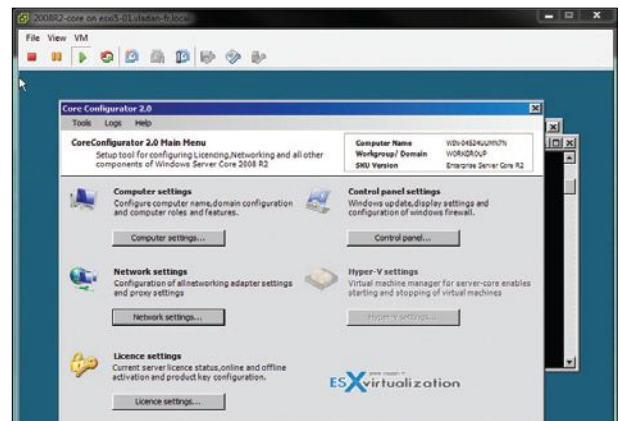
2008R2-core on esxi5-01.vladan-fr.local

File View VM

Core Configurator 2.0

Tools Logs Help

CoreConfigurator 2.0 Main Menu

Setup tool for configuring Licencing,Networking and all other components of Windows Server Core 2008 R2

| Computer Name | WIN-04S24UUMN7N |
|---|---|
| Workgroup/ Domain | WORKGROUP |
| SKU Version | Enterprise Server Core R2 |

Computer settings

Configure computer name,domain configuration and computer roles and features.

Computer settings...

Control panel settings

Windows update,display settings and configuration of windows firewall.

Control panel...

Network settings

Configuration of allnetworking adapter settings and proxy settings

Network settings...

Hyper-V settings

Virtual machine manager for server-core enables starting and stopping of virtual machines

Hyper-V settings...

Licence settings

Current server licence status,online and offline activation and product key configuration.

Licence settings...

ESXvirtualization